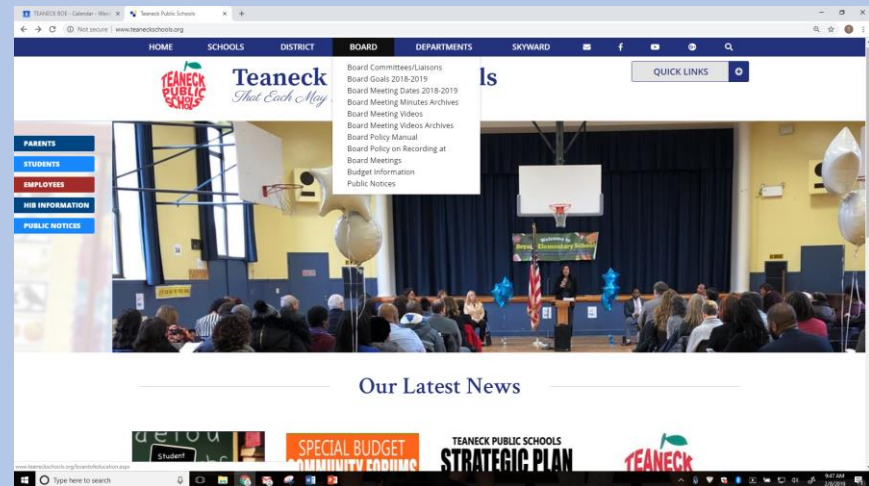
TEANECK BOE - Calendar - Mon ×
Teaneck Public Schools ×
Not secure | www.teaneckschools.org

HOME SCHOOLS DISTRICT BOARD DEPARTMENTS SKYWARD

TEANECK PUBLIC SCHOOLS
Teaneck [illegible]ls
That Each May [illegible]

QUICK LINKS

Board Committees/Liaisons
Board Goals 2018-2019
Board Meeting Dates 2018-2019
Board Meeting Minutes Archives
Board Meeting Videos
Board Meeting Videos Archives
Board Policy Manual
Board Policy on Recording at Board Meetings
Budget Information
Public Notices

PARENTS
STUDENTS
EMPLOYEES
HIB INFORMATION
PUBLIC NOTICES

Welcome to Bryant Elementary School

Our Latest News

Student
SPECIAL BUDGET COMMUNITY FORUMS
TEANECK PUBLIC SCHOOLS STRATEGIC PLAN
TEANECK

www.teaneckschools.org/boardofeducation.aspx

Type here to search

9:47 AM
2/8/2019